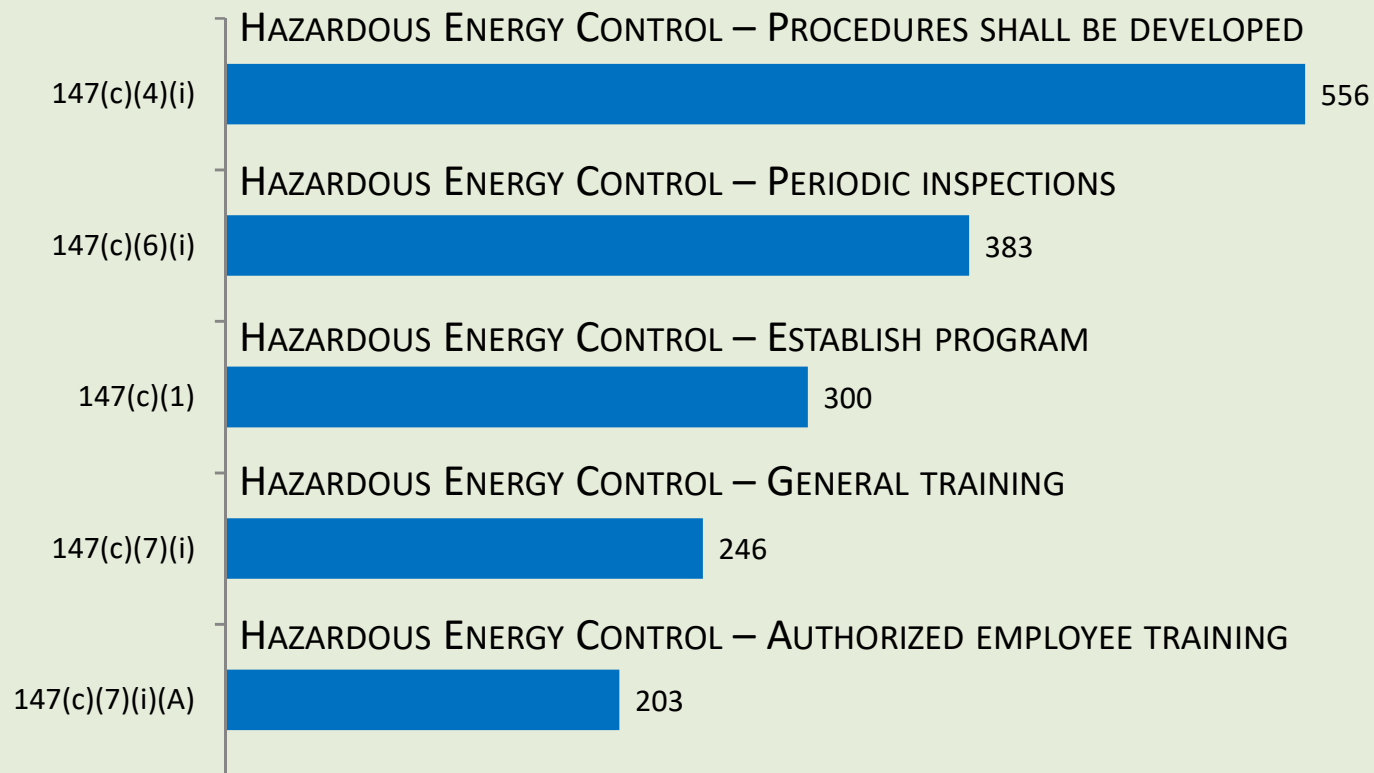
Hazardous Energy Control – Procedures shall be developed

147(c)(4)(i)

556

Hazardous Energy Control – Periodic inspections

147(c)(6)(i)

383

Hazardous Energy Control – Establish program

147(c)(1)

300

Hazardous Energy Control – General training

147(c)(7)(i)

246

Hazardous Energy Control – Authorized employee training

147(c)(7)(i)(A)

203